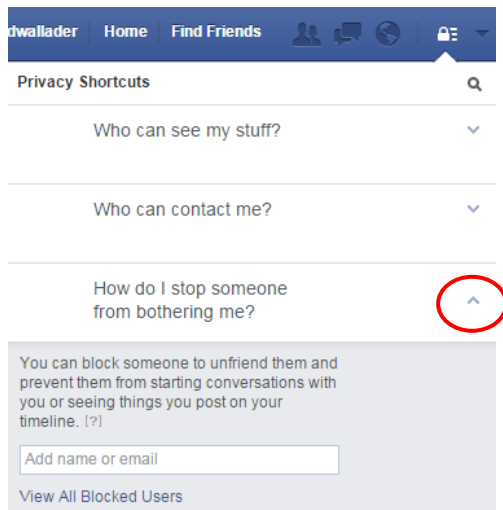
dwallader Home Find Friends

Privacy Shortcuts

Who can see my stuff?

Who can contact me?

How do I stop someone from bothering me?

You can block someone to unfriend them and prevent them from starting conversations with you or seeing things you post on your timeline. [?]

Add name or email

View All Blocked Users